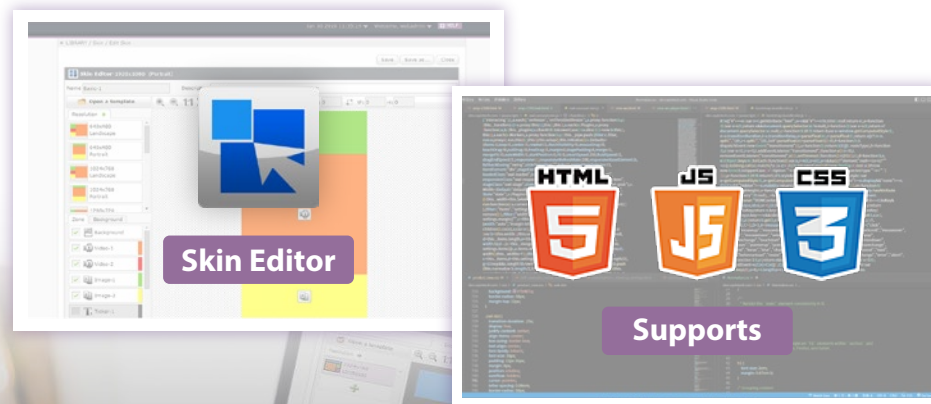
LIBRARY / Skin / Edit Skin

Save

Save as...

Close

Skin Editor

Name

Skin 1

Insert a template

Resolution

640x480 Landscape

640x480 Portrait

1024x768 Landscape

1024x768 Portrait

Zone

Background

Background

Video 1

Video 2

Image 1

Image 2

Ticker 1

Skin Editor

HTML

5

JS

CSS

3

Supports